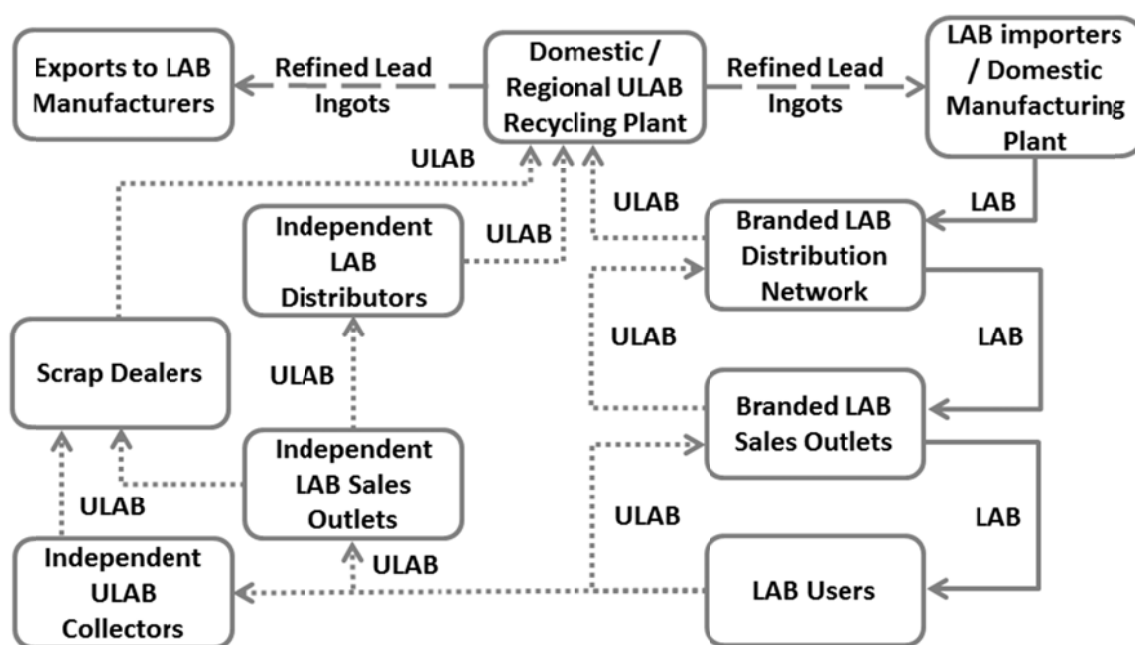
Exports to LAB Manufacturers

Refined Lead Ingots

Domestic / Regional ULAB Recycling Plant

Refined Lead Ingots

LAB importers / Domestic Manufacturing Plant

ULAB

ULAB

Independent LAB Distributors

ULAB

Branded LAB Distribution Network

LAB

ULAB

LAB

Scrap Dealers

ULAB

Branded LAB Sales Outlets

Independent LAB Sales Outlets

ULAB

ULAB

LAB

Independent ULAB Collectors

ULAB

LAB Users